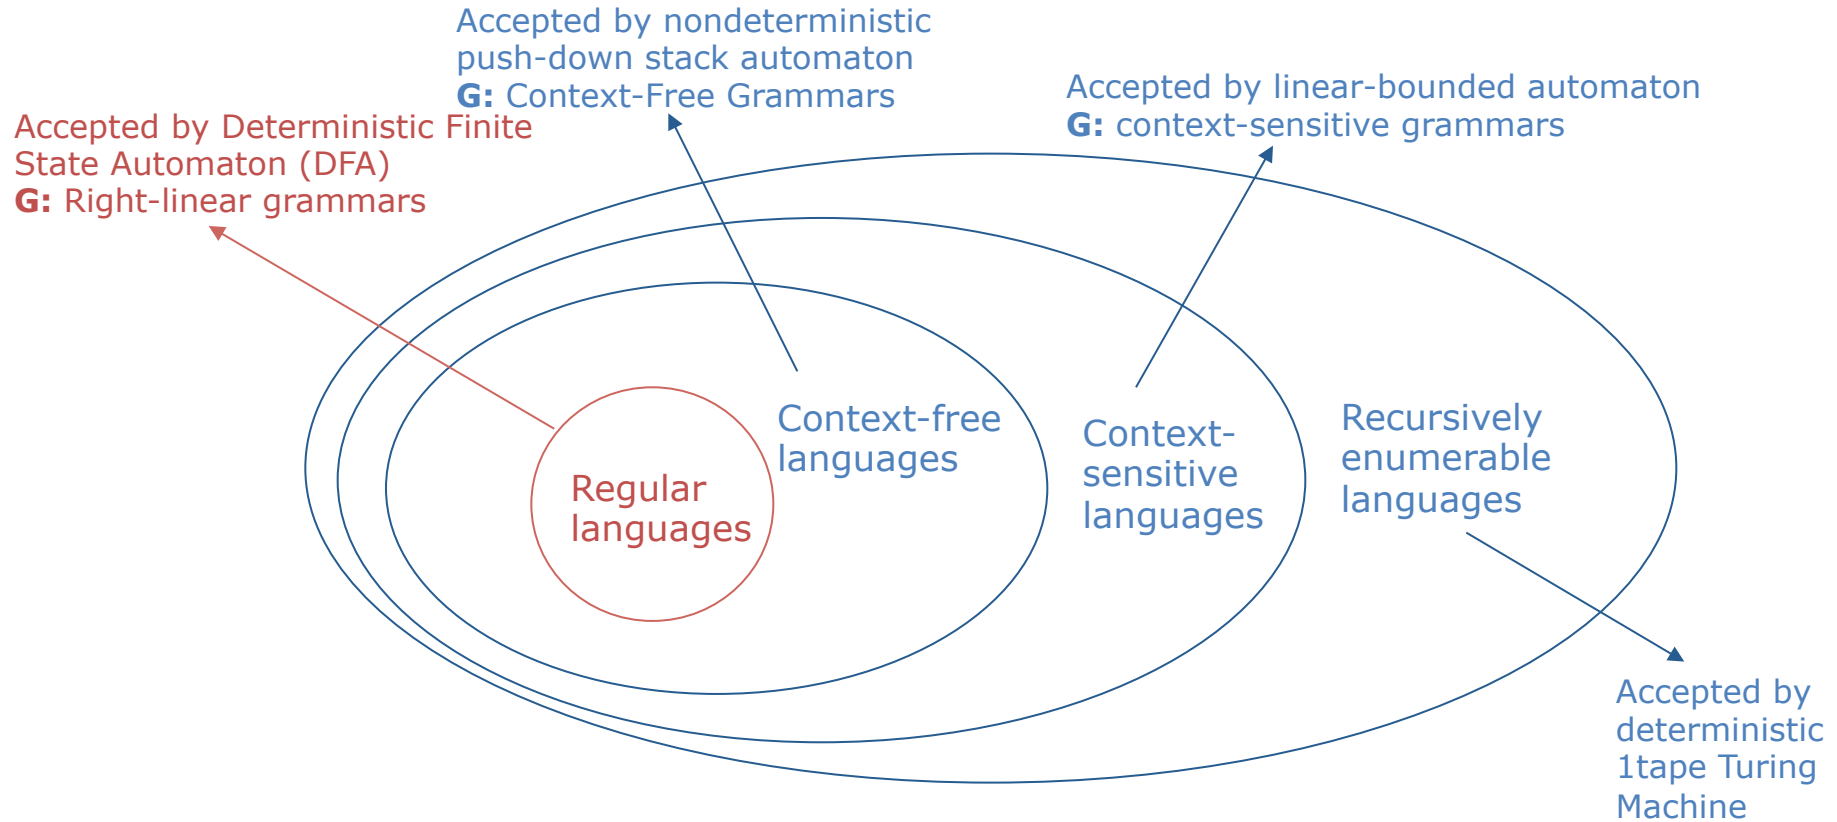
Accepted by nondeterministic push-down stack automaton
G: Context-Free Grammars

Accepted by linear-bounded automaton
G: context-sensitive grammars

Accepted by Deterministic Finite State Automaton (DFA)
G: Right-linear grammars

Context-free languages

Context-sensitive languages

Recursively enumerable languages

Regular languages

Accepted by deterministic 1tape Turing Machine